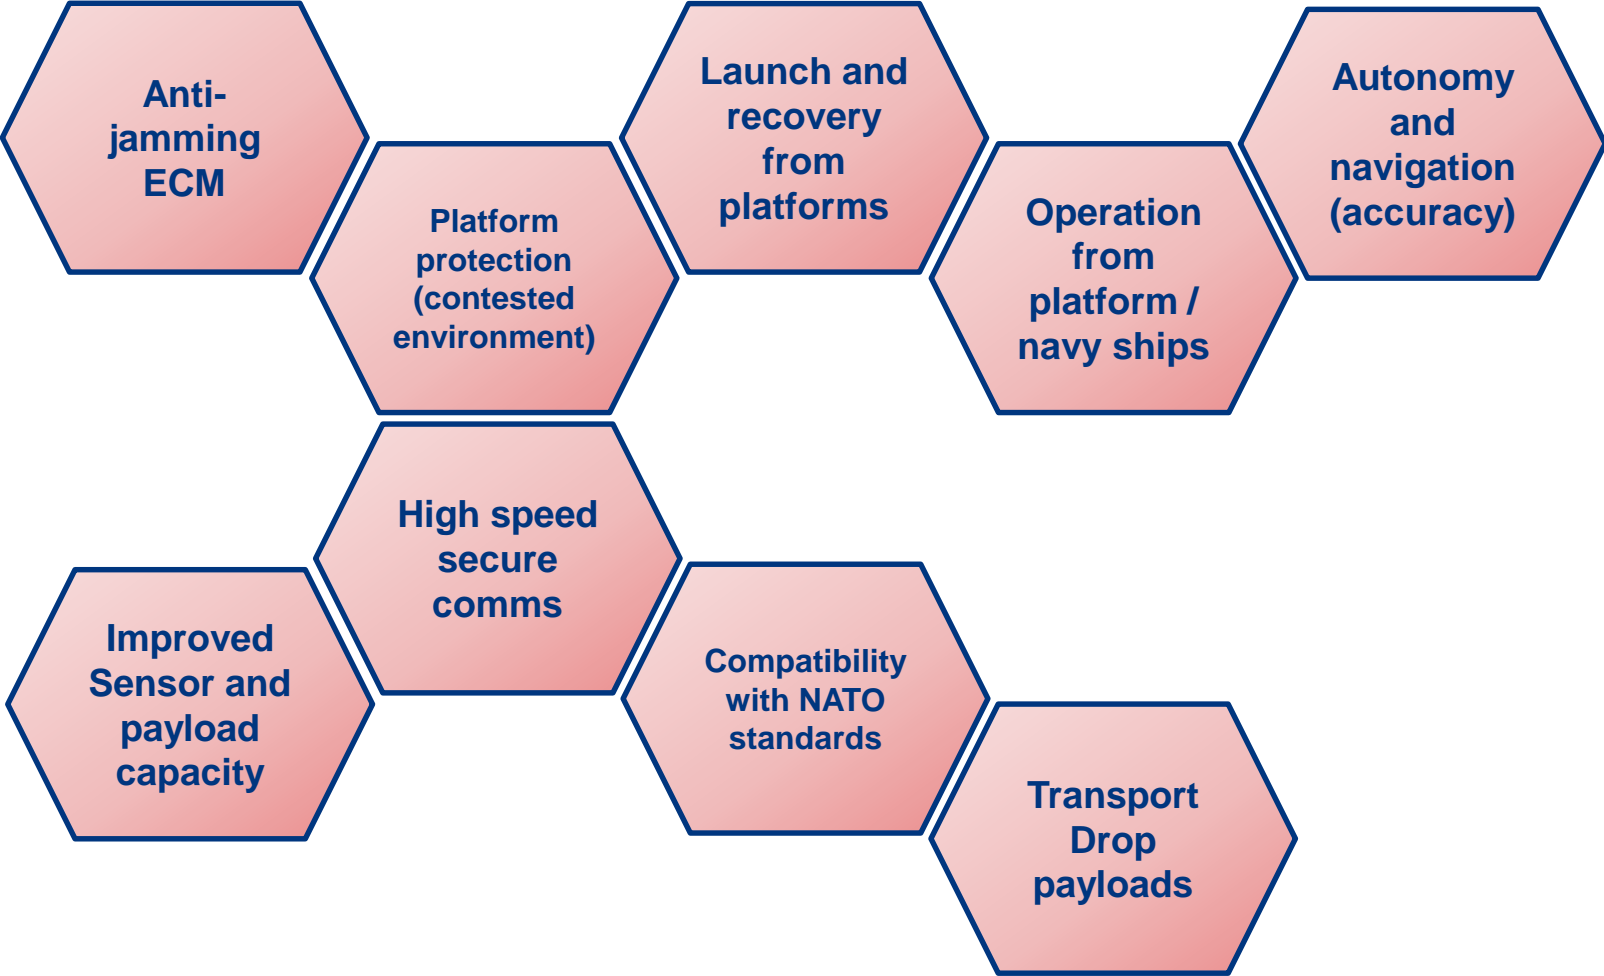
Anti-jamming ECM

Platform protection (contested environment)

Launch and recovery from platforms

Operation from platform / navy ships

Autonomy and navigation (accuracy)

High speed secure comms

Improved Sensor and payload capacity

Compatibility with NATO standards

Transport Drop payloads